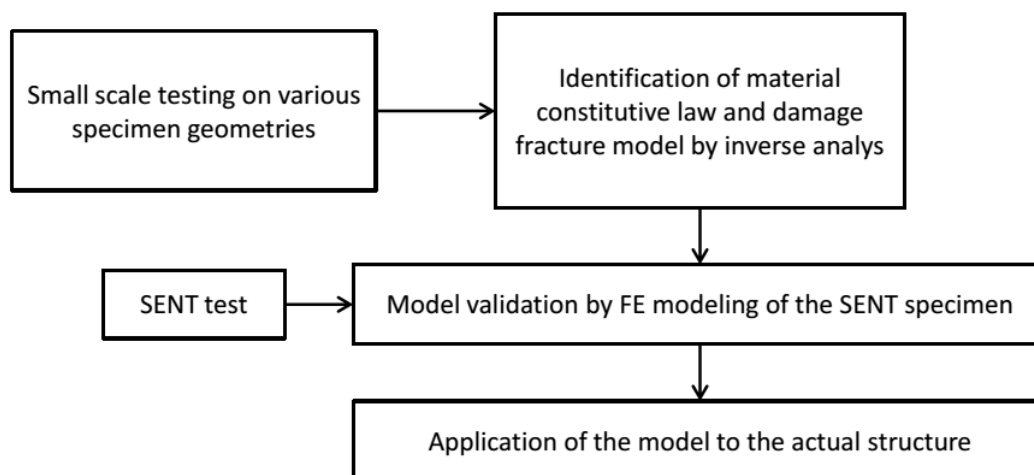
Small scale testing on various specimen geometries

Identification of material constitutive law and damage fracture model by inverse analys

SENT test

Model validation by FE modeling of the SENT specimen

Application of the model to the actual structure